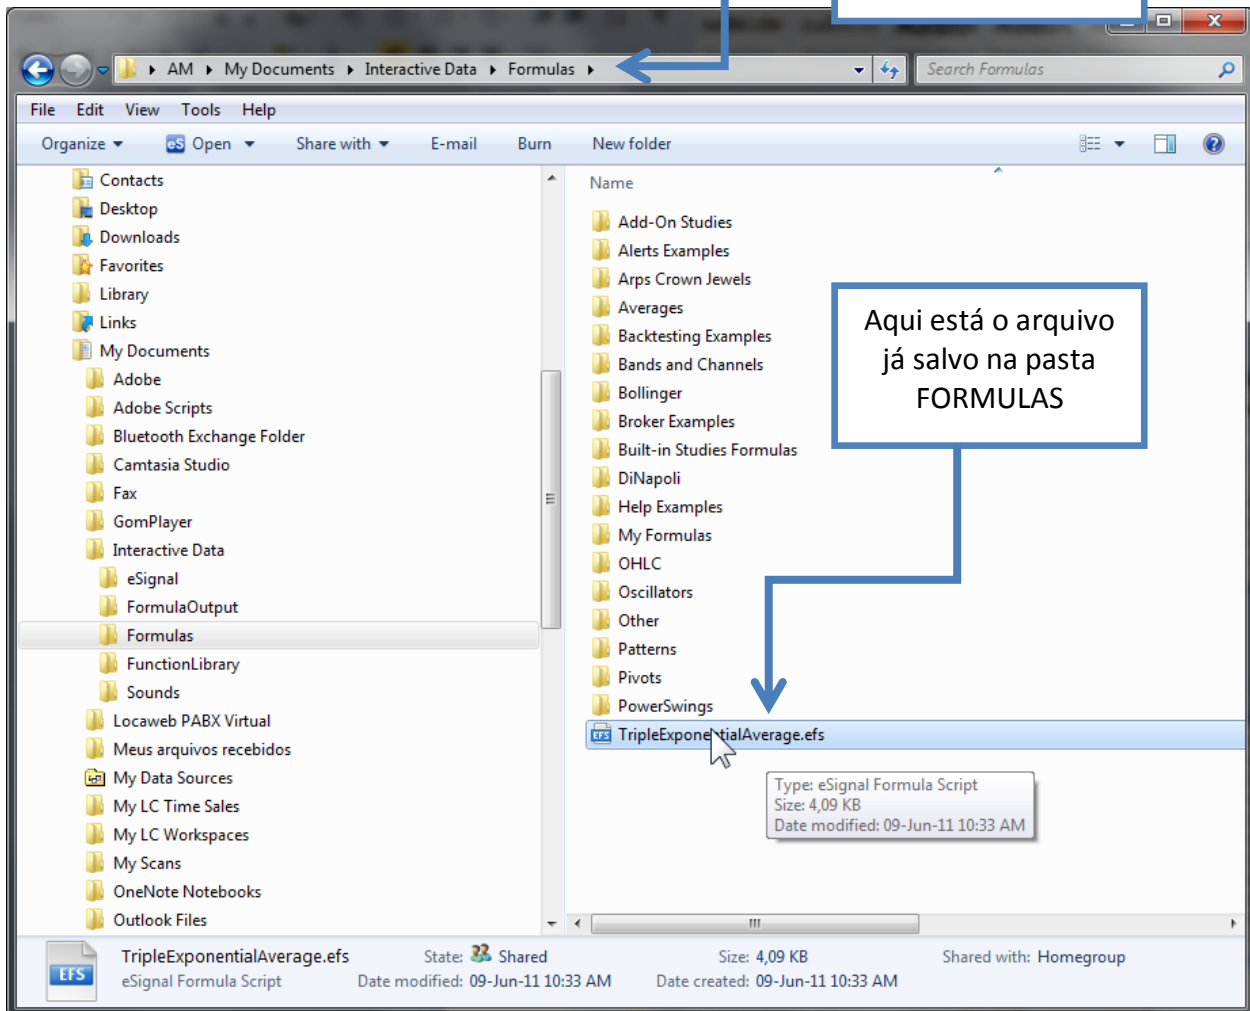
AM ▸ My Documents ▸ Interactive Data ▸ Formulas ▸

Search Formulas

File Edit View Tools Help

Organize ▾ Open ▾ Share with ▾ E-mail Burn New folder

Contacts
Desktop
Downloads
Favorites
Library
Links
My Documents
Adobe
Adobe Scripts
Bluetooth Exchange Folder
Camtasia Studio
Fax
GomPlayer
Interactive Data
eSignal
FormulaOutput
Formulas
FunctionLibrary
Sounds
Locaweb PABX Virtual
Meus arquivos recebidos
My Data Sources
My LC Time Sales
My LC Workspaces
My Scans
OneNote Notebooks
Outlook Files

Name

Add-On Studies
Alerts Examples
Arps Crown Jewels
Averages
Backtesting Examples
Bands and Channels
Bollinger
Broker Examples
Built-in Studies Formulas
DiNapoli
Help Examples
My Formulas
OHLC
Oscillators
Other
Patterns
Pivots
PowerSwings
TripleExponentialAverage.efs

Aqui está o arquivo já salvo na pasta FORMULAS

Type: eSignal Formula Script
Size: 4,09 KB
Date modified: 09-Jun-11 10:33 AM

EFS

TripleExponentialAverage.efs
eSignal Formula Script
State: Shared
Date modified: 09-Jun-11 10:33 AM
Size: 4,09 KB
Date created: 09-Jun-11 10:33 AM
Shared with: Homegroup